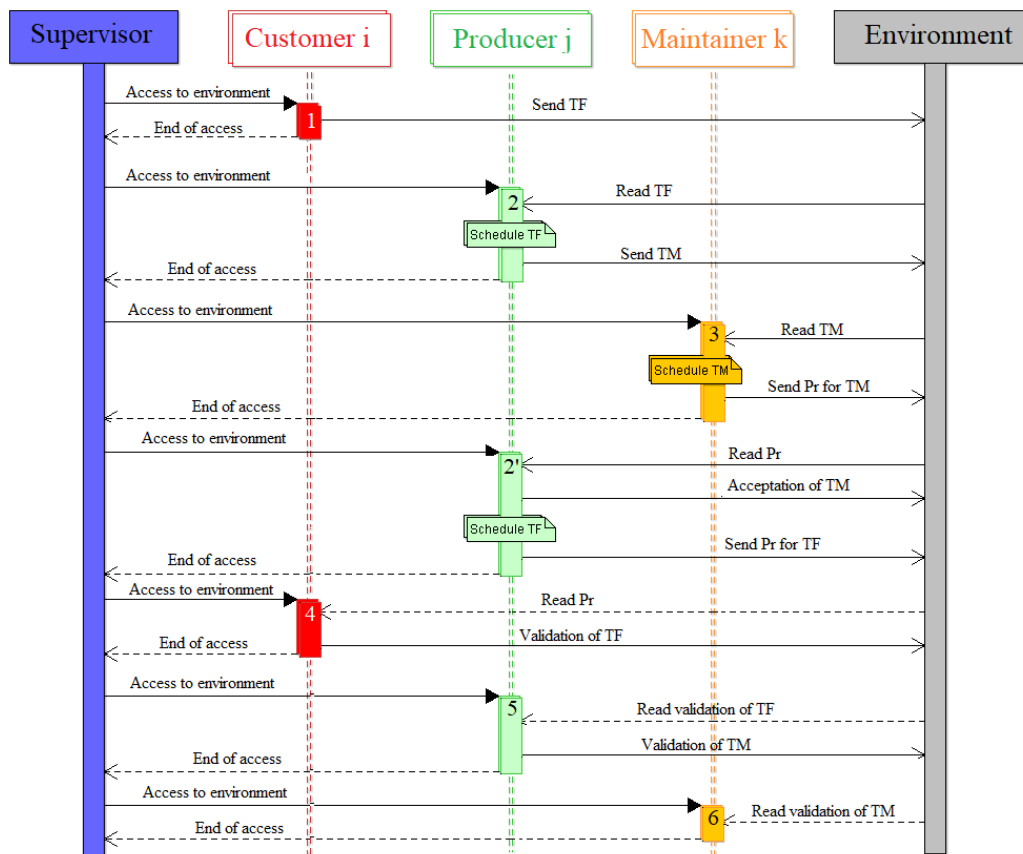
Supervisor

Customer i

Producer j

Maintainer k

Environment

Access to environment

1

Send TF

End of access

Access to environment

Read TF

2

Schedule TF

Send TM

End of access

Access to environment

3

Read TM

Schedule TM

Send Pr for TM

End of access

Access to environment

Read Pr

2'

Acceptation of TM

Schedule TF

Send Pr for TF

End of access

Access to environment

Read Pr

4

Validation of TF

End of access

Access to environment

5

Read validation of TF

Validation of TM

End of access

Access to environment

Read validation of TM

6

End of access